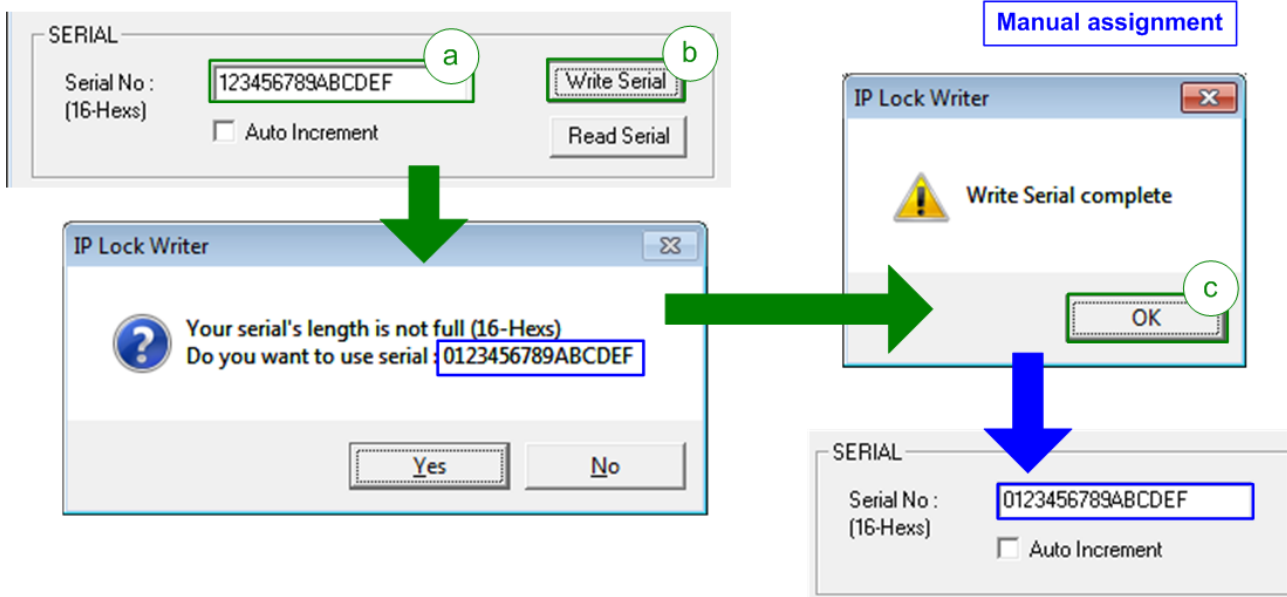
SERIAL

Serial No : (16-Hexs)

123456789ABCDEF

a

Write Serial

b

Auto Increment

Read Serial

Manual assignment

IP Lock Writer

Write Serial complete

c

OK

IP Lock Writer

Your serial's length is not full (16-Hexs)
Do you want to use serial : 0123456789ABCDEF

Yes

No

SERIAL

Serial No : (16-Hexs)

0123456789ABCDEF

Auto Increment